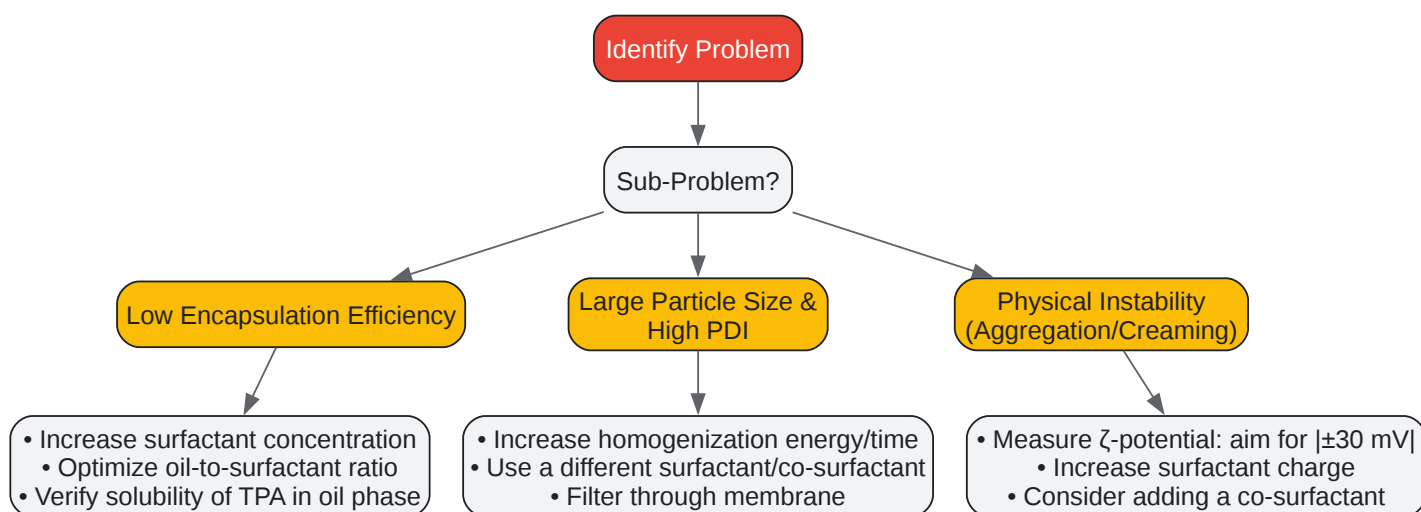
Identify Problem

Sub-Problem?

Low Encapsulation Efficiency

Large Particle Size & High PDI

Physical Instability (Aggregation/Creaming)

• Increase surfactant concentration
• Optimize oil-to-surfactant ratio
• Verify solubility of TPA in oil phase

• Increase homogenization energy/time
• Use a different surfactant/co-surfactant
• Filter through membrane

• Measure ζ-potential: aim for |±30 mV|
• Increase surfactant charge
• Consider adding a co-surfactant